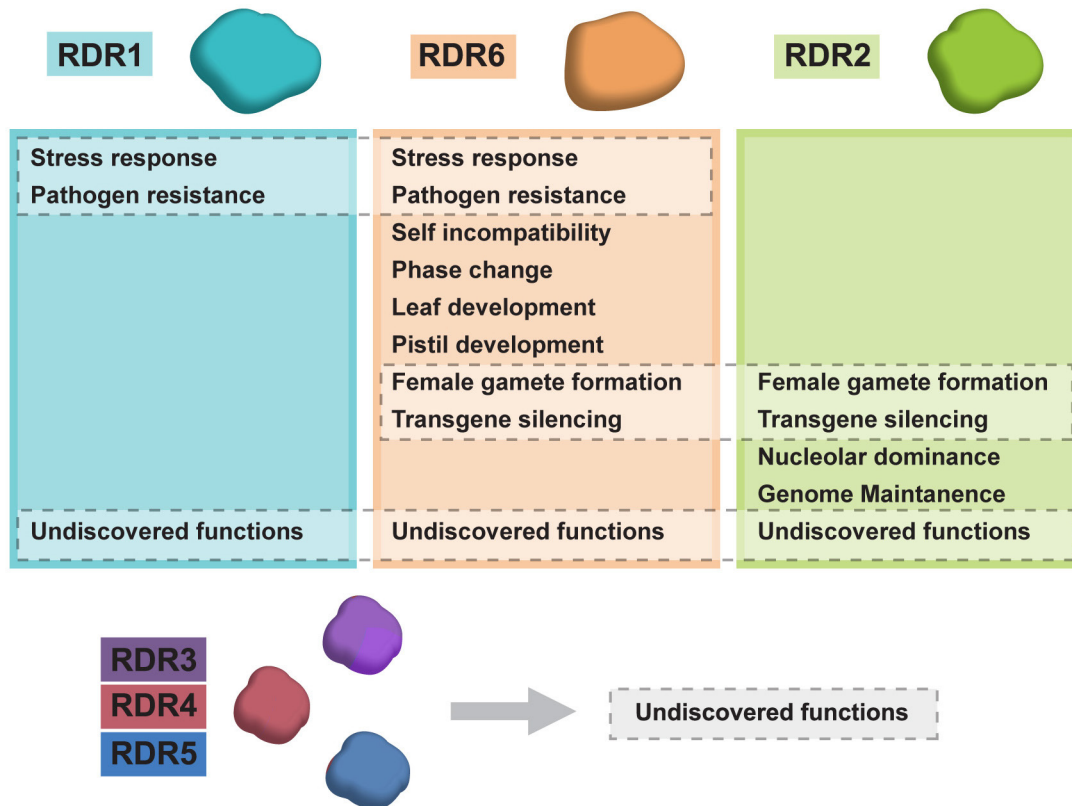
RDR1

RDR6

RDR2

Stress response
Pathogen resistance

Undiscovered functions

Stress response
Pathogen resistance
Self incompatibility
Phase change
Leaf development
Pistil development
Female gamete formation
Transgene silencing

Undiscovered functions

Female gamete formation
Transgene silencing
Nucleolar dominance
Genome Maintanence

Undiscovered functions

RDR3
RDR4
RDR5

Undiscovered functions